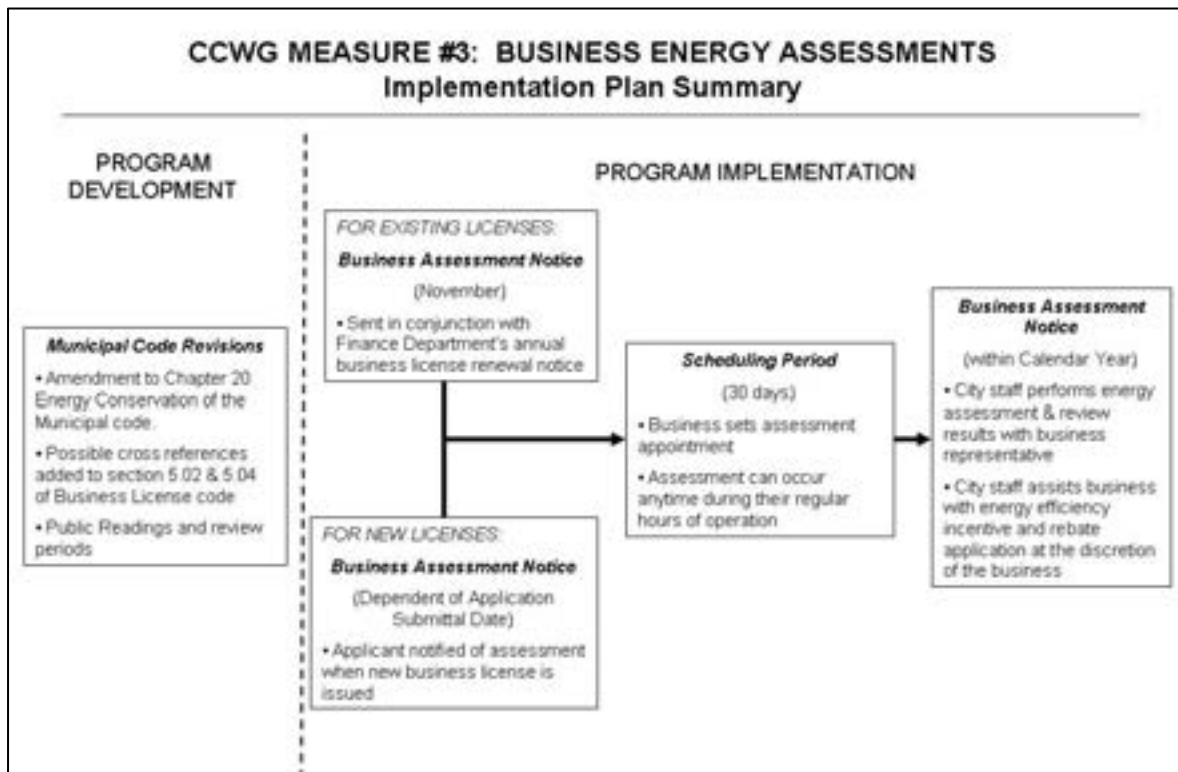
CCWG MEASURE #3: BUSINESS ENERGY ASSESSMENTS
Implementation Plan Summary

PROGRAM DEVELOPMENT

Municipal Code Revisions

• Amendment to Chapter 20 Energy Conservation of the Municipal code.

• Possible cross references added to section 5.02 & 5.04 of Business License code

• Public Readings and review periods

PROGRAM IMPLEMENTATION

FOR EXISTING LICENSES:

Business Assessment Notice

(November)

• Sent in conjunction with Finance Department's annual business license renewal notice

FOR NEW LICENSES:

Business Assessment Notice

(Dependent of Application Submittal Date)

• Applicant notified of assessment when new business license is issued

Scheduling Period

(30 days)

• Business sets assessment appointment

• Assessment can occur anytime during their regular hours of operation

Business Assessment Notice

(within Calendar Year)

• City staff performs energy assessment & review results with business representative

• City staff assists business with energy efficiency incentive and rebate application at the discretion of the business